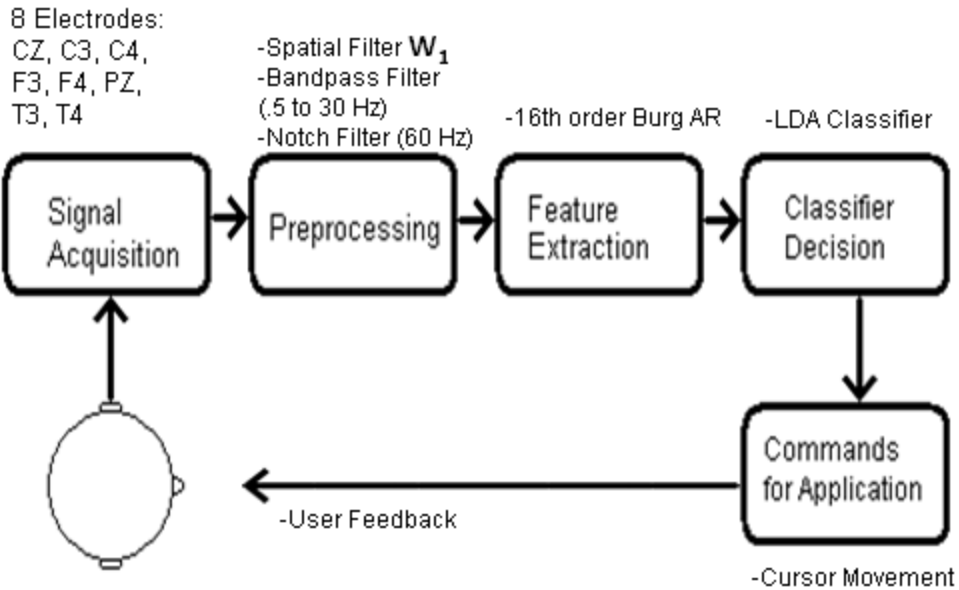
8 Electrodes:
CZ, C3, C4,
F3, F4, PZ,
T3, T4

-Spatial Filter $\mathbf{W_1}$
-Bandpass Filter (.5 to 30 Hz)
-Notch Filter (60 Hz)

-16th order Burg AR

-LDA Classifier

Signal Acquisition

Preprocessing

Feature Extraction

Classifier Decision

Commands for Application

-User Feedback

-Cursor Movement